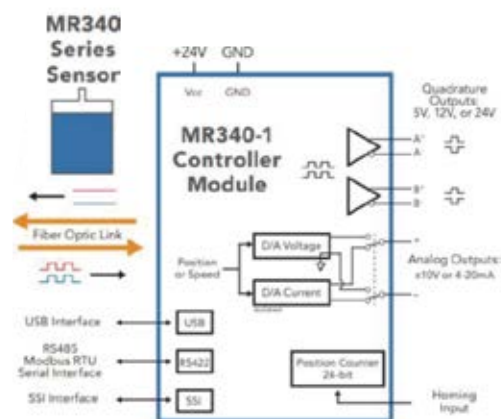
MR340 Series Sensor

+24V GND

Vcc GND

MR340-1 Controller Module

Quadrature Outputs: 5V, 12V, or 24V

A⁺
A⁻

B⁺
B⁻

Fiber Optic Link

Position or Speed

D/A Voltage

D/A Current

+

−

Analog Outputs: ±10V or 4-20mA

USB Interface

USB

RS485 Modbus RTU Serial Interface

RS422

SSI Interface

SSI

Position Counter 24-bit

Homing Input